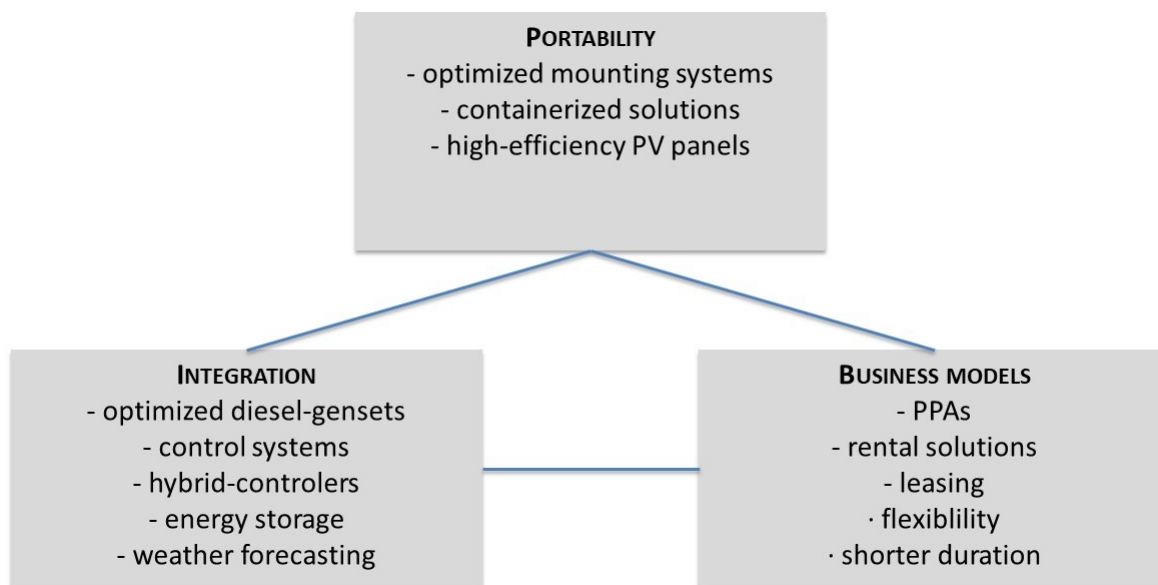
PORTABILITY
- optimized mounting systems
- containerized solutions
- high-efficiency PV panels

INTEGRATION
- optimized diesel-gensets
- control systems
- hybrid-controlers
- energy storage
- weather forecasting

BUSINESS MODELS
- PPAs
- rental solutions
- leasing
· flexiblility
· shorter duration